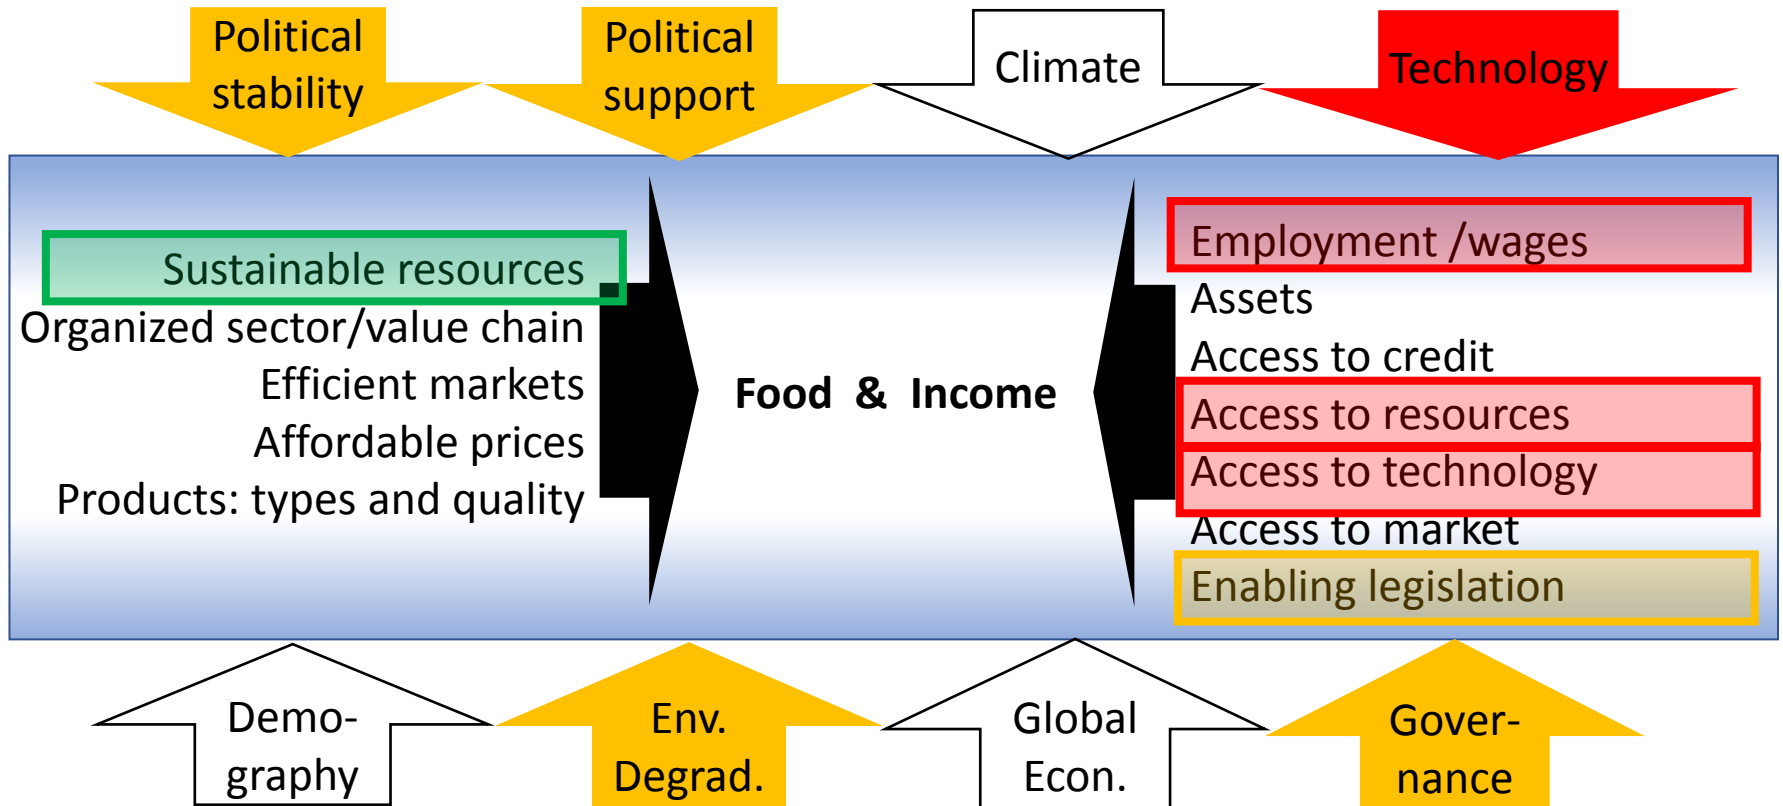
Political stability

Political support

Climate

Technology

Sustainable resources
Organized sector/value chain
Efficient markets
Affordable prices
Products: types and quality

Food & Income

Employment /wages
Assets
Access to credit
Access to resources
Access to technology
Access to market
Enabling legislation

Demography

Env. Degrad.

Global Econ.

Governance